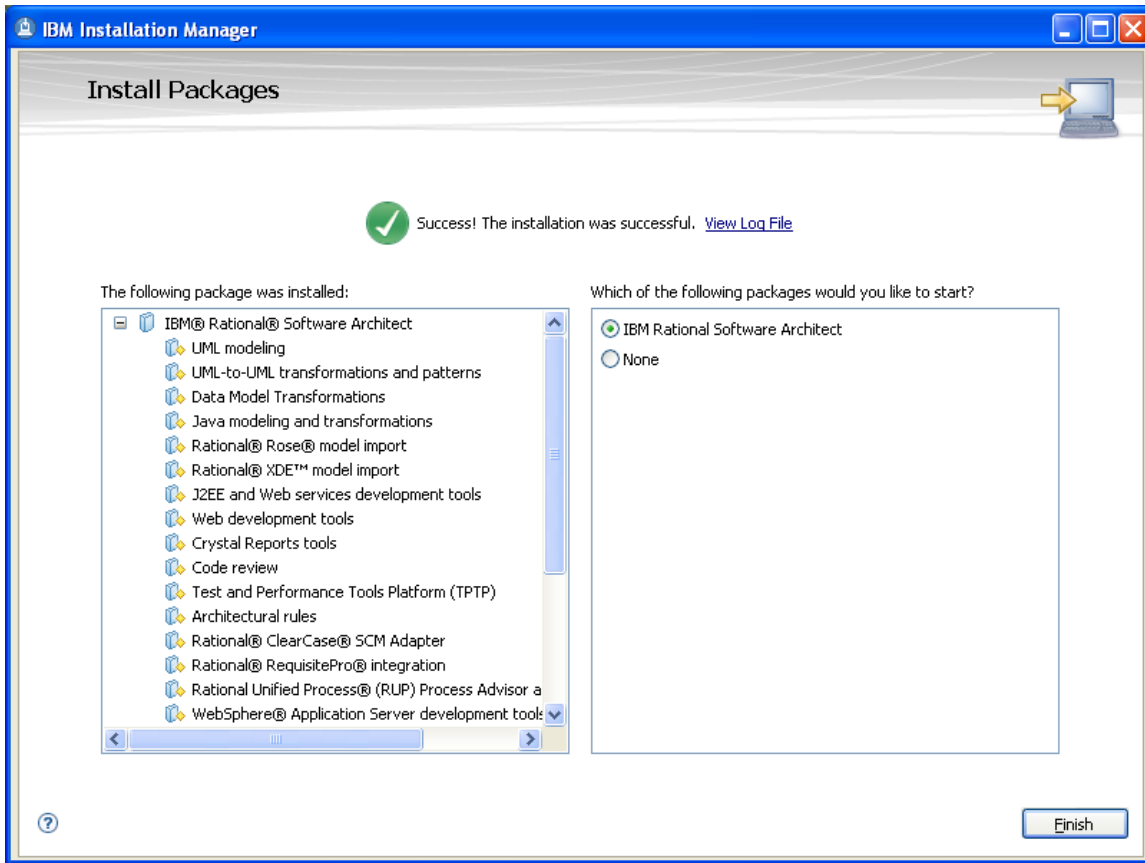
IBM Installation Manager

Install Packages

Success! The installation was successful. View Log File

The following package was installed:

IBM® Rational® Software Architect
UML modeling
UML-to-UML transformations and patterns
Data Model Transformations
Java modeling and transformations
Rational® Rose® model import
Rational® XDE™ model import
J2EE and Web services development tools
Web development tools
Crystal Reports tools
Code review
Test and Performance Tools Platform (TPTP)
Architectural rules
Rational® ClearCase® SCM Adapter
Rational® RequisitePro® integration
Rational Unified Process® (RUP) Process Advisor a
WebSphere® Application Server development tools

Which of the following packages would you like to start?

IBM Rational Software Architect
None

Finish